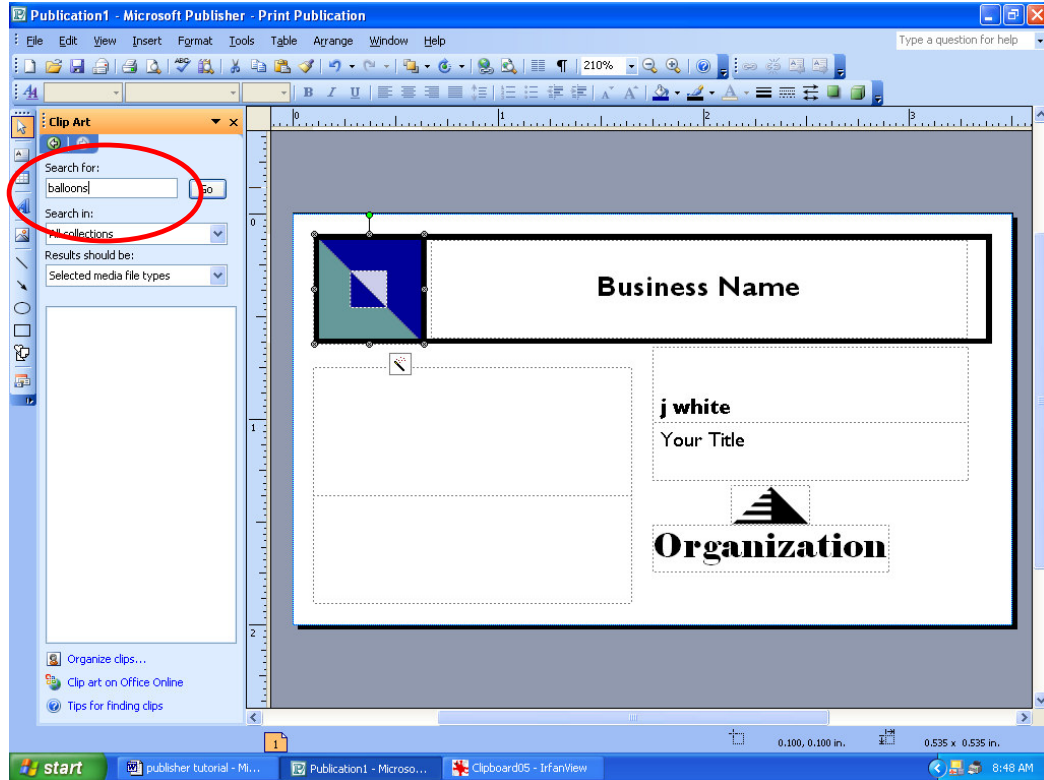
Publication1 - Microsoft Publisher - Print Publication

File Edit View Insert Format Tools Table Arrange Window Help

Type a question for help

210%

Clip Art

Search for:

balloons

Go

Search in:

All collections

Results should be:

Selected media file types

Organize clips...

Clip art on Office Online

Tips for finding clips

Business Name

j white

Your Title

Organization

1

0.100, 0.100 in.

0.535 x 0.535 in.

start

publisher tutorial - Mi...

Publication1 - Microso...

Clipboard05 - IrfanView

8:48 AM